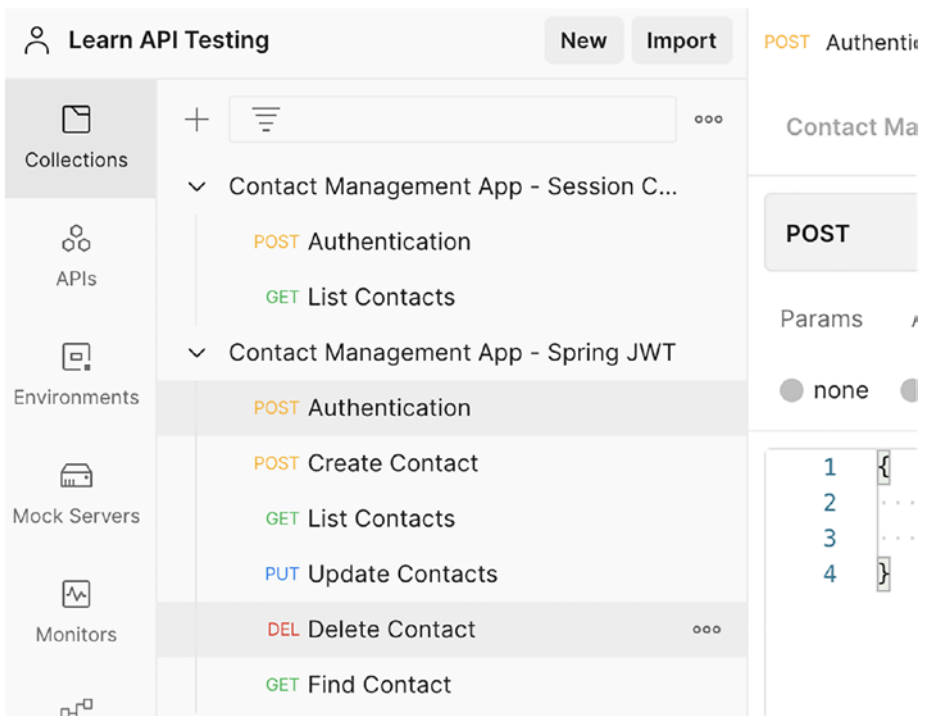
Learn API Testing

New

Import

POST Authentic

Collections

APIs

Environments

Mock Servers

Monitors

+

ooo

Contact Management App - Session C...

POST Authentication

GET List Contacts

Contact Management App - Spring JWT

POST Authentication

POST Create Contact

GET List Contacts

PUT Update Contacts

DEL Delete Contact

ooo

GET Find Contact

Contact Ma

POST

Params

none

1 {
2
3
4 }